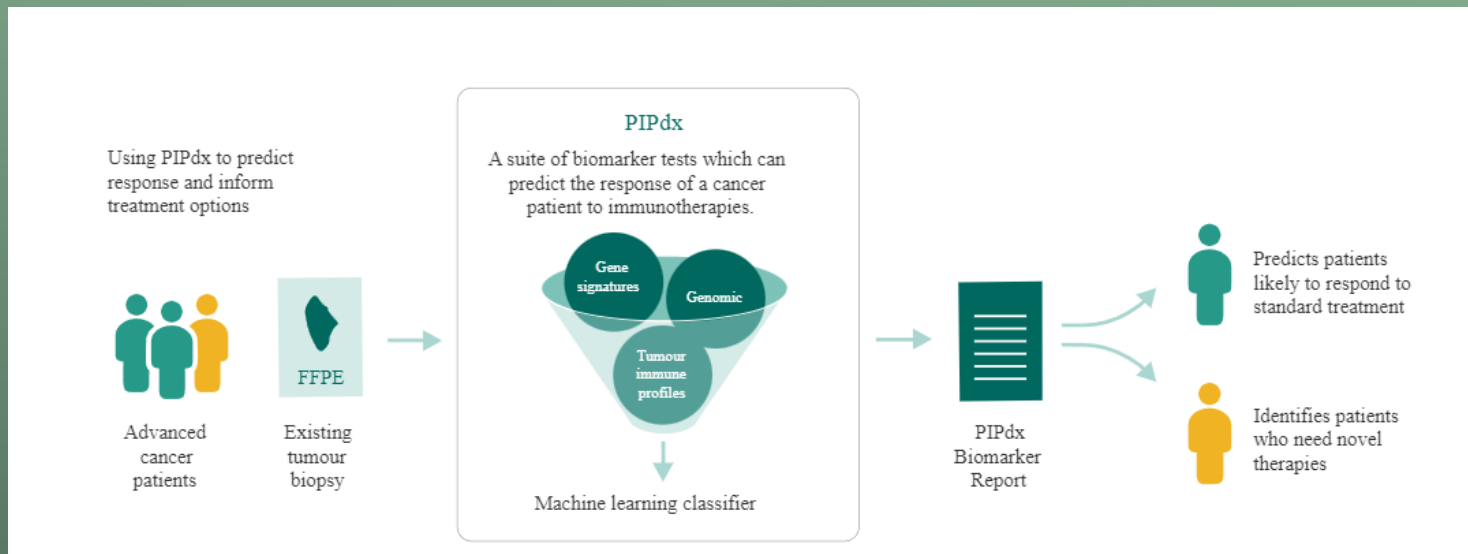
Using PIPdx to predict response and inform treatment options

Advanced cancer patients

FFPE

Existing tumour biopsy

PIPdx

A suite of biomarker tests which can predict the response of a cancer patient to immunotherapies.

Gene signatures

Genomic

Tumour immune profiles

Machine learning classifier

PIPdx Biomarker Report

Predicts patients likely to respond to standard treatment

Identifies patients who need novel therapies